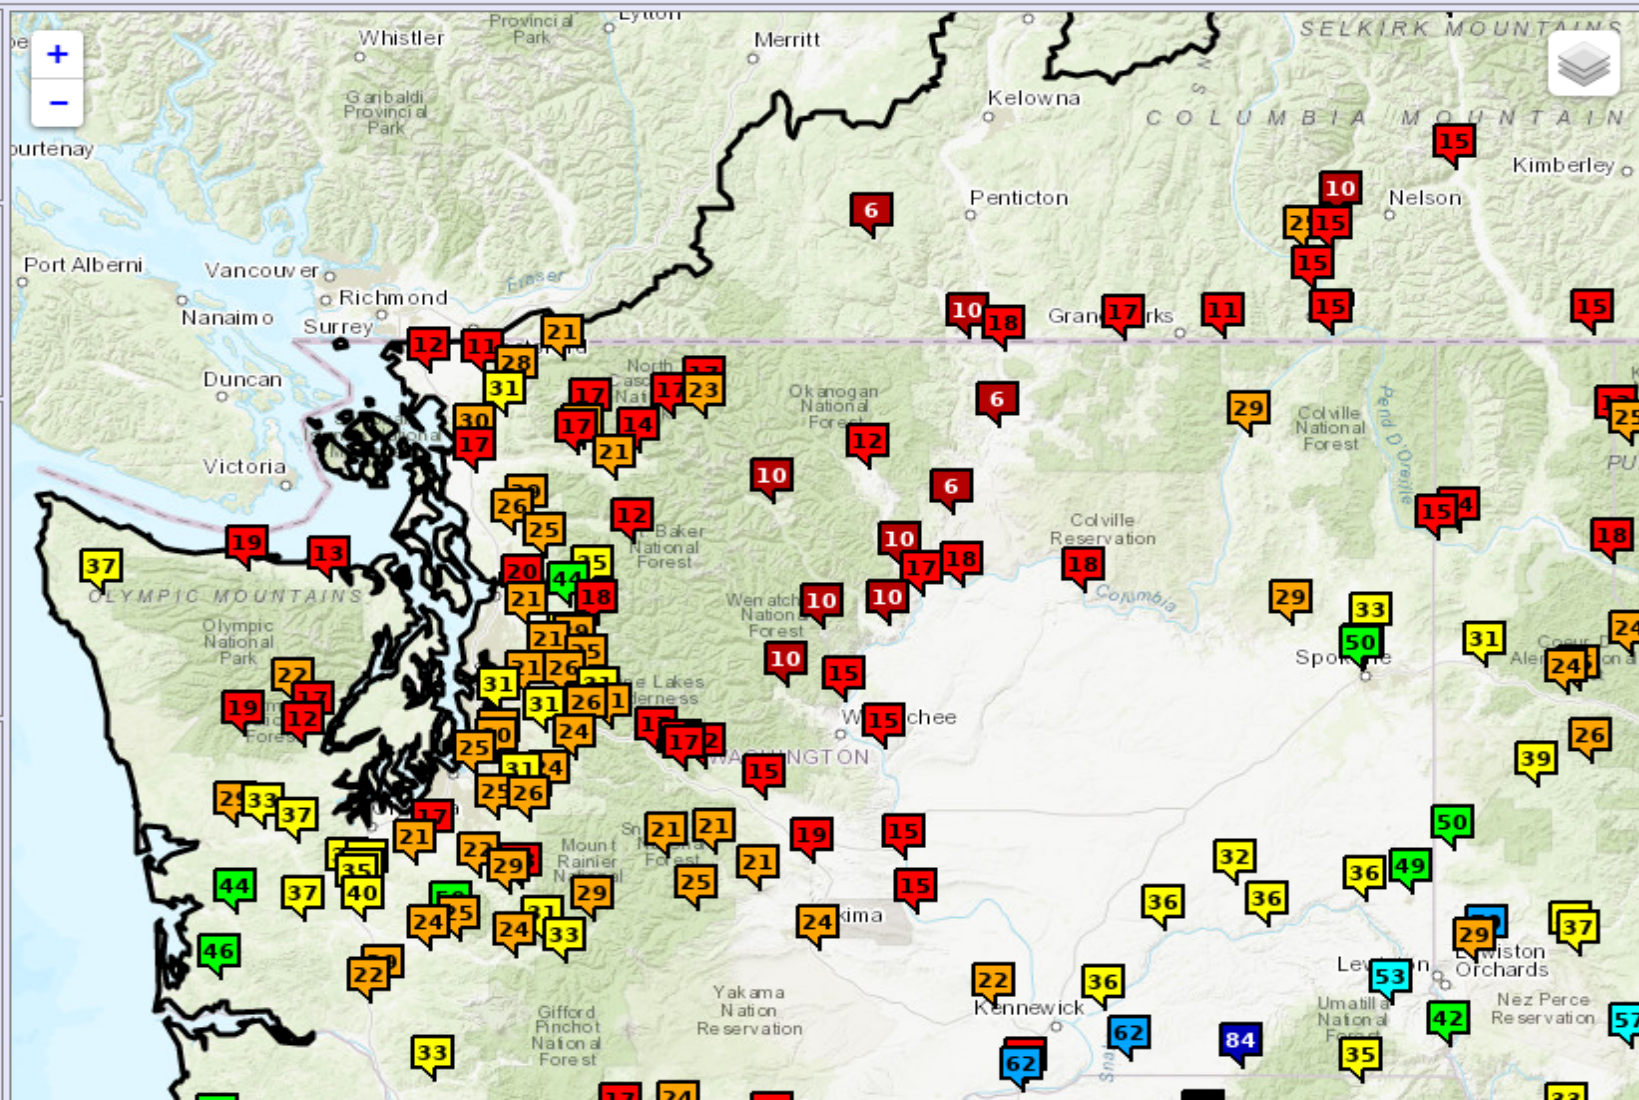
+
−
Whistler
Provincial Park
Lytton
Merritt
SELKIRK MOUNTAINS
Garibaldi Provincial Park
Kelowna
COLUMBIA MOUNTAIN
Courtenay
15
Kimberley
10
Penticton
Nelson
6
15
Port Alberni
Vancouver
15
Fraser
Richmond
Nanaimo
10
18
Grand Forks
17
11
15
15
Surrey
21
12
11
28
Duncan
31
17
23
Okanogan National Forest
6
29
Colville National Forest
Pend Oreille
30
17
14
17
21
12
Victoria
10
6
26
25
12
Baker National Forest
Colville Reservation
15
18
19
13
10
17
18
18
37
20
44
18
OLYMPIC MOUNTAINS
21
Wenatchee National Forest
10
10
29
33
Olympic National Park
21
26
31
Spokane
50
24
22
31
10
15
19
12
31
31
26
24
Wenatchee
15
17
25
WASHINGTON
15
26
39
33
37
25
26
21
21
19
15
50
21
21
Mount Rainier National Forest
29
25
32
35
40
36
49
44
37
29
15
36
36
24
25
24
33
24
Yakima
29
37
46
22
Yakama Nation Reservation
22
36
Lewiston Orchards
53
Kennewick
Umatilla National Forest
Nez Perce Reservation
Gifford Pinchot National Forest
62
84
42
57
33
62
35